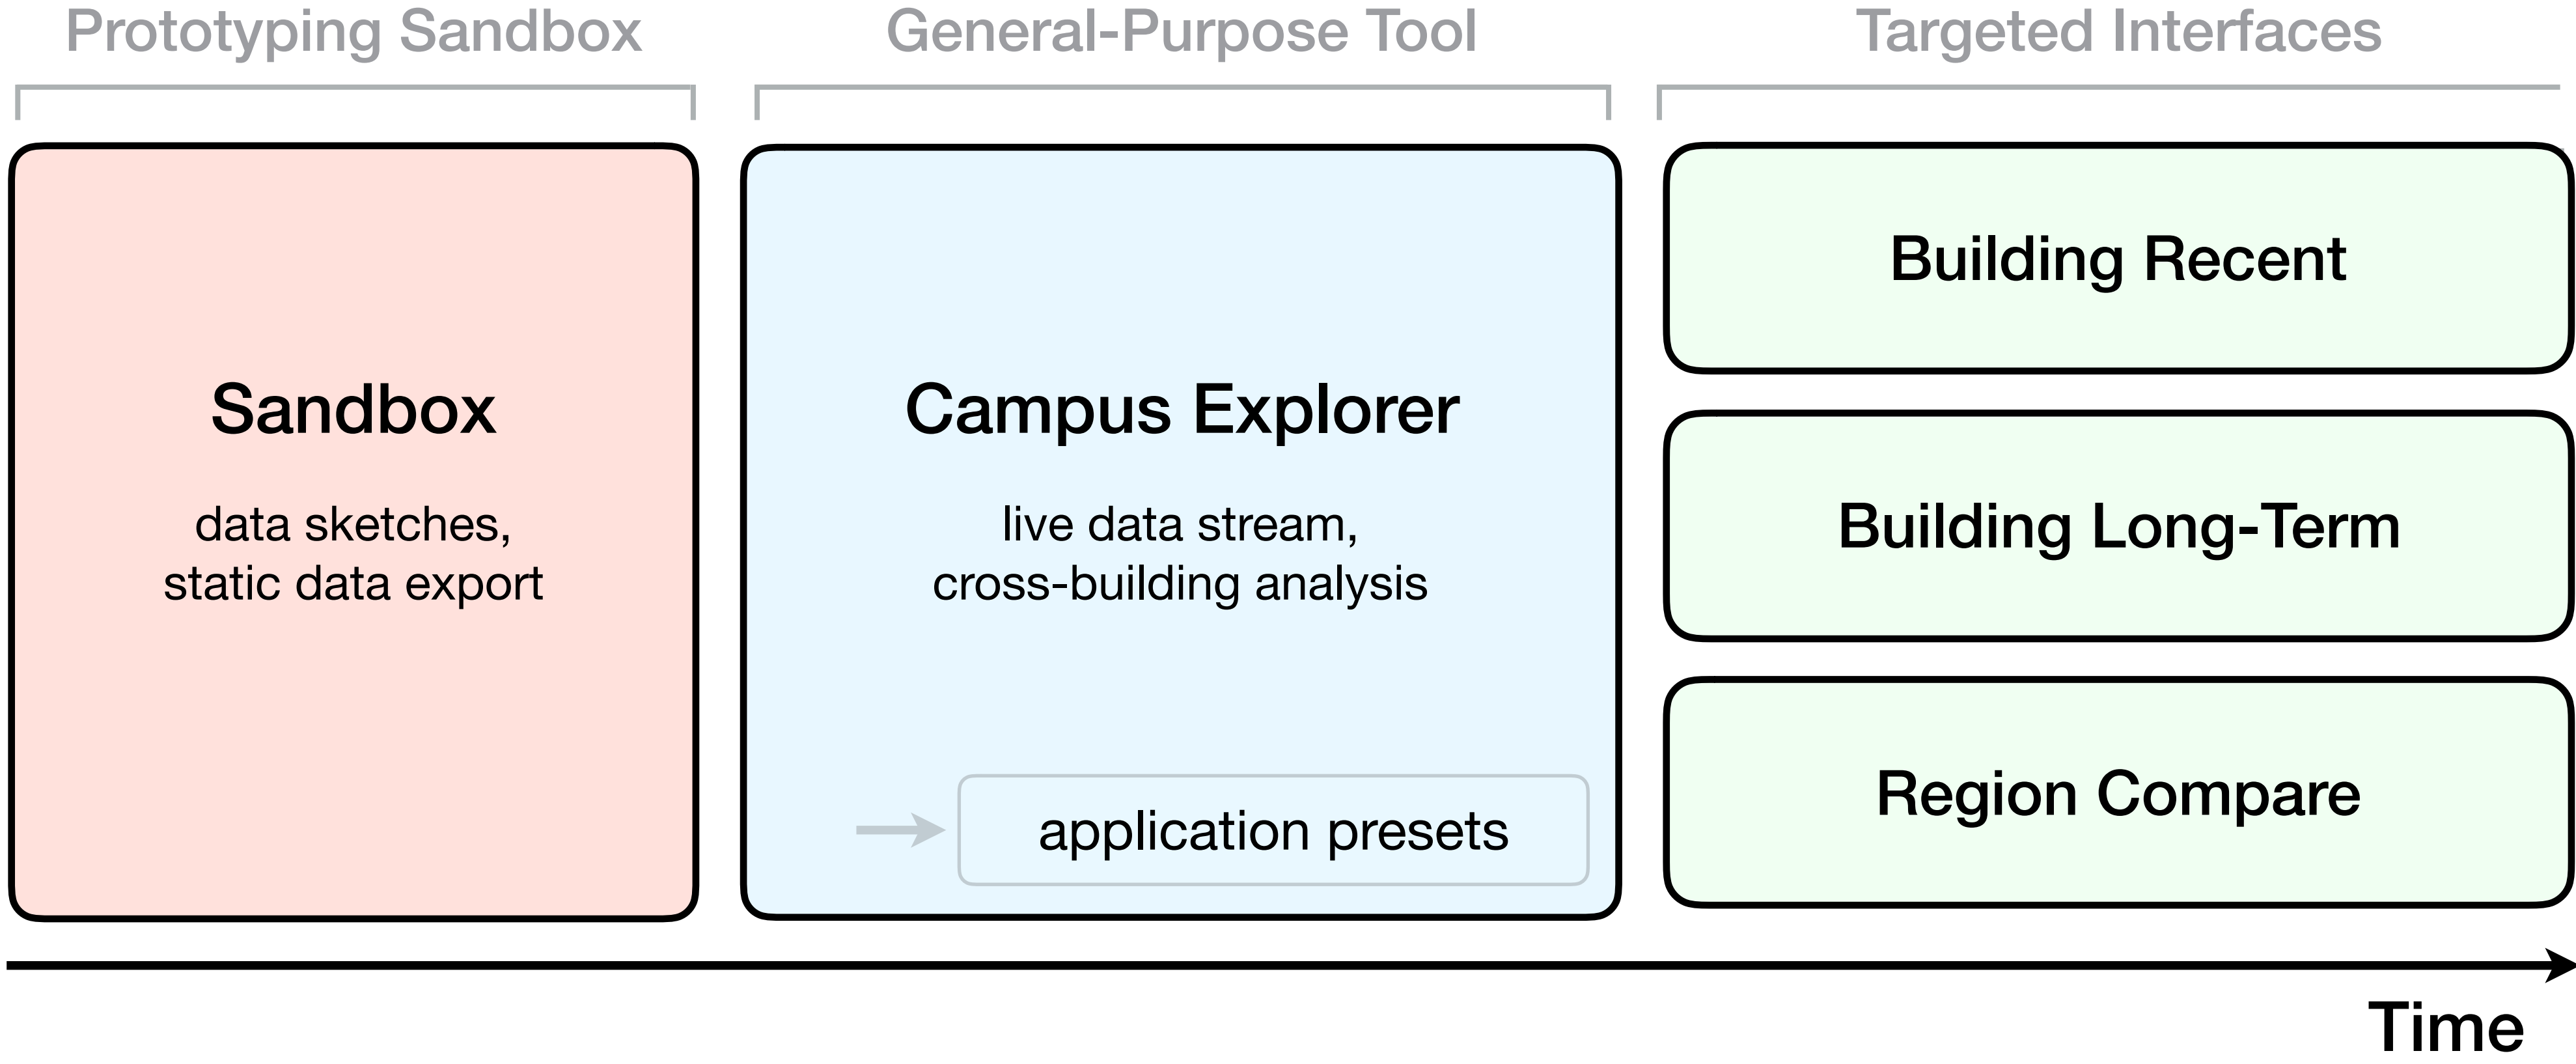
Prototyping Sandbox

Sandbox

data sketches, static data export

General-Purpose Tool

Campus Explorer

live data stream, cross-building analysis

application presets

Targeted Interfaces

Building Recent

Building Long-Term

Region Compare

Time